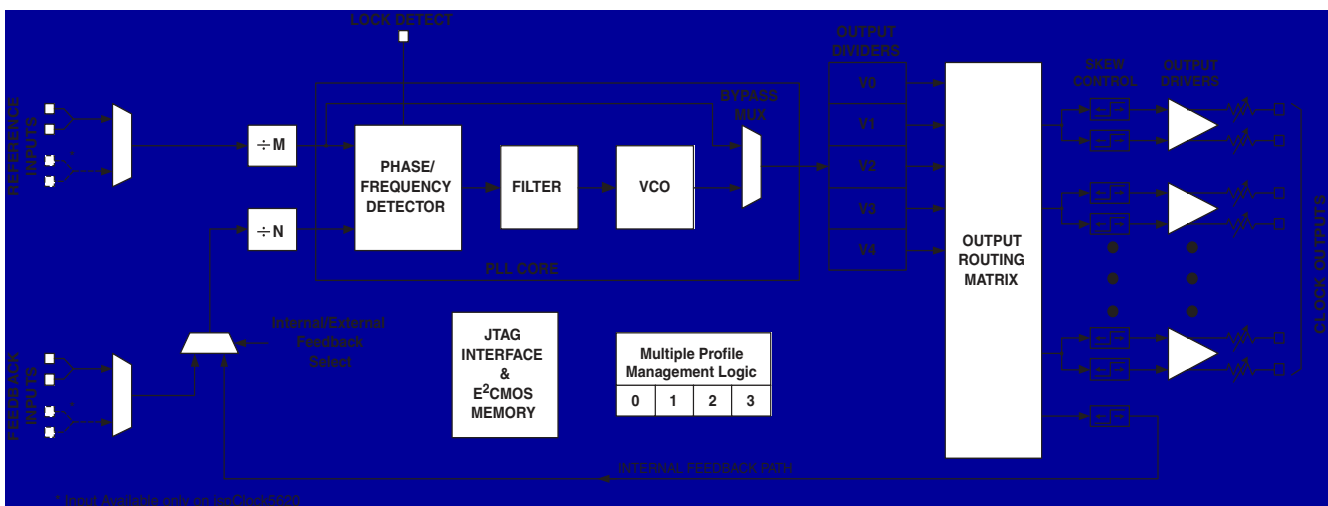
LOCK DETECT

OUTPUT DIVIDERS

SKEW CONTROL

OUTPUT DRIVERS

REFERENCE INPUTS

BYPASS MUX

÷M

PHASE/ FREQUENCY DETECTOR

FILTER

VCO

V0

V1

V2

V3

V4

÷N

PLL CORE

OUTPUT ROUTING MATRIX

CLOCK OUTPUTS

Internal/External Feedback Select

JTAG INTERFACE & E$^2$CMOS MEMORY

Multiple Profile Management Logic

| 0 | 1 | 2 | 3 |
|---|---|---|---|

FEEDBACK INPUTS

INTERNAL FEEDBACK PATH

* Input Available only on ispClock5620